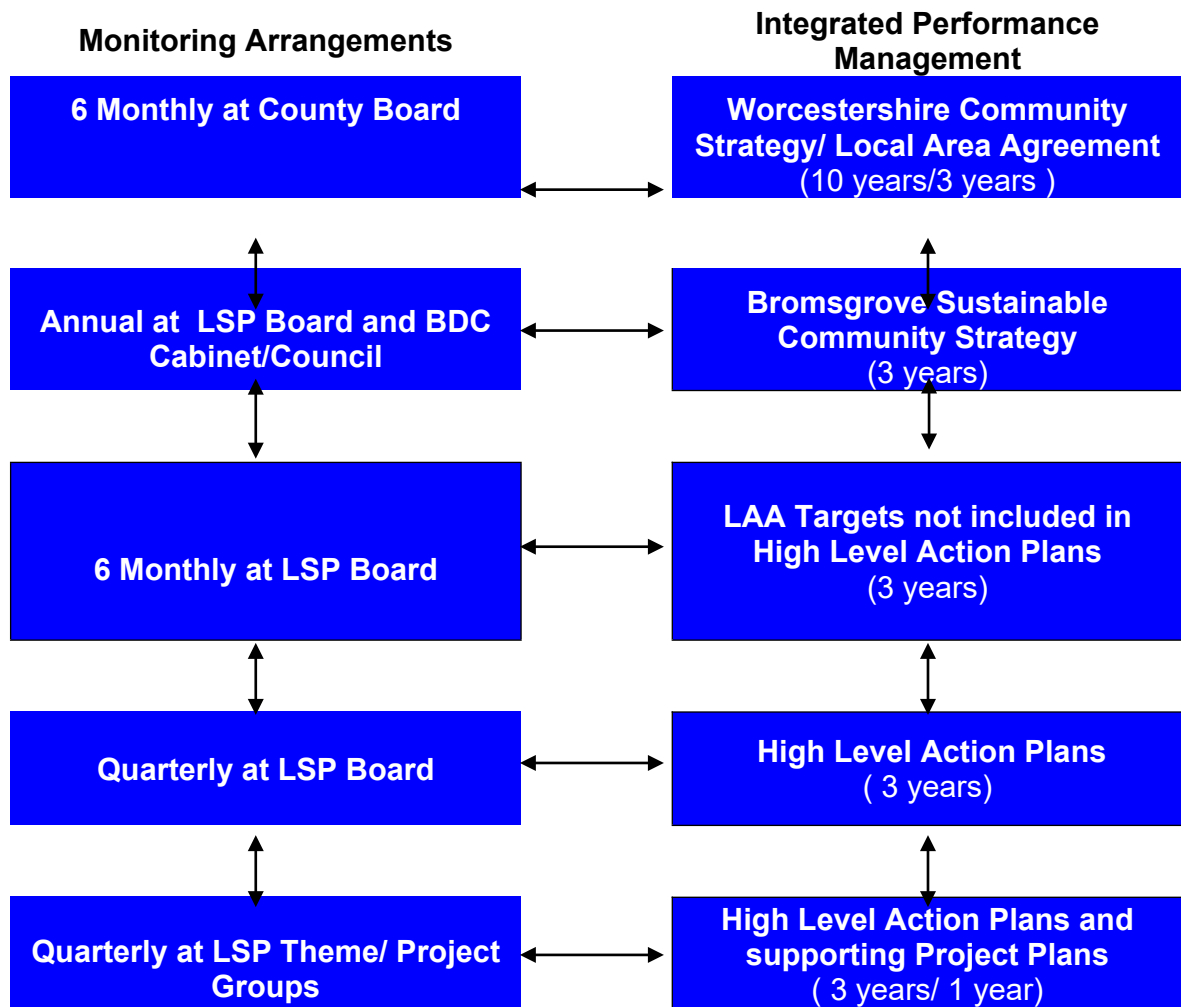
Monitoring Arrangements

Integrated Performance Management

6 Monthly at County Board

Worcestershire Community Strategy/ Local Area Agreement (10 years/3 years )

Annual at LSP Board and BDC Cabinet/Council

Bromsgrove Sustainable Community Strategy (3 years)

6 Monthly at LSP Board

LAA Targets not included in High Level Action Plans (3 years)

Quarterly at LSP Board

High Level Action Plans ( 3 years)

Quarterly at LSP Theme/ Project Groups

High Level Action Plans and supporting Project Plans ( 3 years/ 1 year)